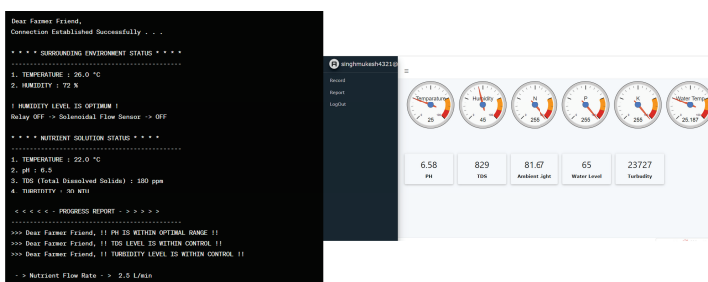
Dear Farmer Friend,
Connection Established Successfully . . .

* * * * SURROUNDING ENVIRONMENT STATUS * * * *
------------------------------------------------
1. TEMPERATURE : 26.0 °C
2. HUMIDITY : 72 %

! HUMIDITY LEVEL IS OPTIMUM !
Relay OFF -> Solenoidal Flow Sensor -> OFF

* * * * NUTRIENT SOLUTION STATUS * * * *
------------------------------------------------
1. TEMPERATURE : 22.0 °C
2. pH : 6.5
3. TDS (Total Dissolved Solids) : 180 ppm
4. TURBIDITY : 30 NTU

< < < < < - PROGRESS REPORT - > > > > >
------------------------------------------------
>>> Dear Farmer Friend, !! PH IS WITHIN OPTIMAL RANGE !!
>>> Dear Farmer Friend, !! TDS LEVEL IS WITHIN CONTROL !!
>>> Dear Farmer Friend, !! TURBIDITY LEVEL IS WITHIN CONTROL !!

- > Nutrient Flow Rate - > 2.5 L/min

singhmukesh4321@
Record
Report
LogOut
≡
Temperature 25
Humidity 45
N 255
P 255
K 255
Water Temp 25.187

| 6.58 | 829 | 81.67 | 65 | 23727 |
|---|---|---|---|---|
| PH | TDS | Ambient Light | Water Level | Turbudity |